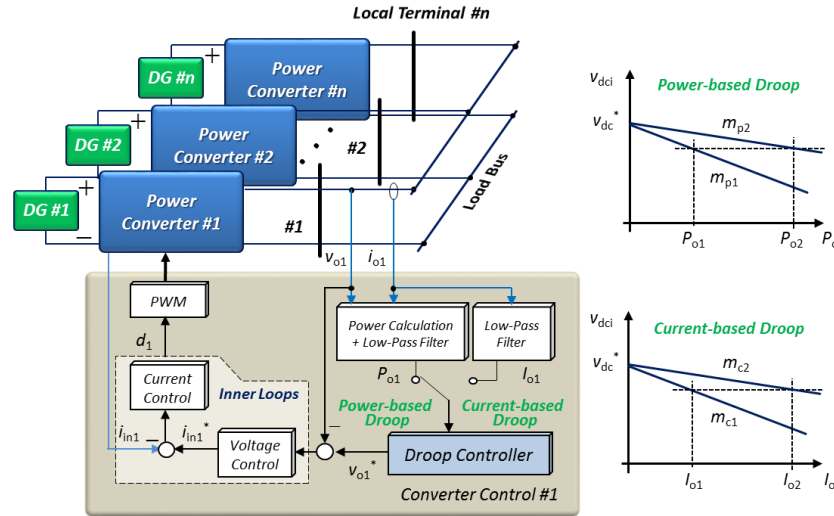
Local Terminal #n

DG #n

Power Converter #n

DG #2

Power Converter #2

DG #1

Power Converter #1

#2

#1

Load Bus

$v_{o1}$

$i_{o1}$

PWM

$d_1$

Current Control

Inner Loops

$i_{in1}$

$i_{in1}^*$

Voltage Control

Power Calculation + Low-Pass Filter

Low-Pass Filter

$P_{o1}$

$I_{o1}$

Power-based Droop

Current-based Droop

Droop Controller

$v_{o1}^*$

Converter Control #1

$v_{dci}$

Power-based Droop

$v_{dc}^*$

$m_{p2}$

$m_{p1}$

$P_{o1}$

$P_{o2}$

$P_{o}$

$v_{dci}$

Current-based Droop

$v_{dc}^*$

$m_{c2}$

$m_{c1}$

$I_{o1}$

$I_{o2}$

$I_{o}$